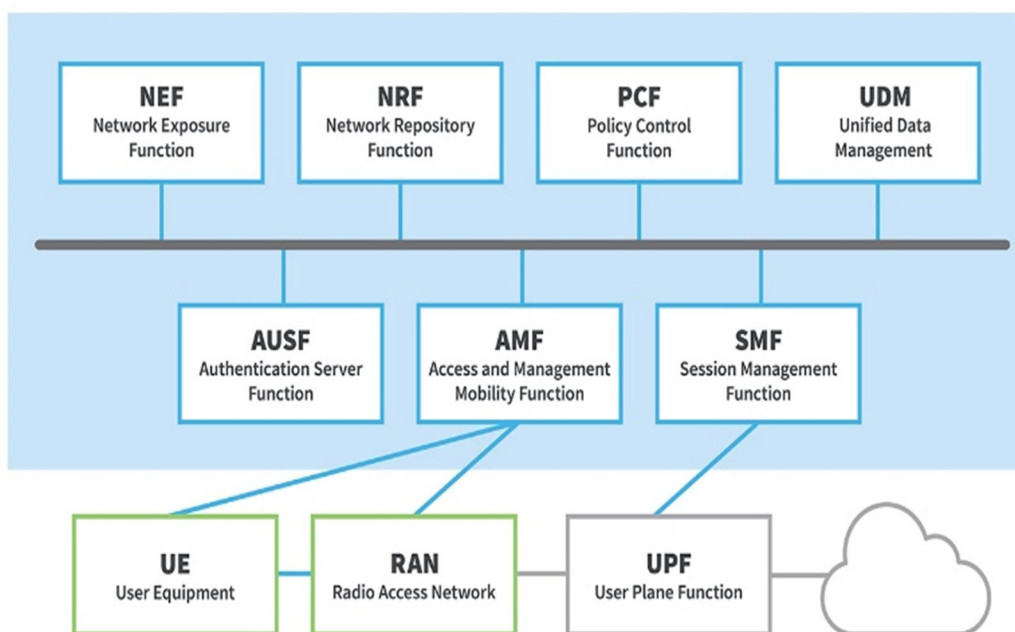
NEF
Network Exposure Function

NRF
Network Repository Function

PCF
Policy Control Function

UDM
Unified Data Management

AUSF
Authentication Server Function

AMF
Access and Management Mobility Function

SMF
Session Management Function

UE
User Equipment

RAN
Radio Access Network

UPF
User Plane Function